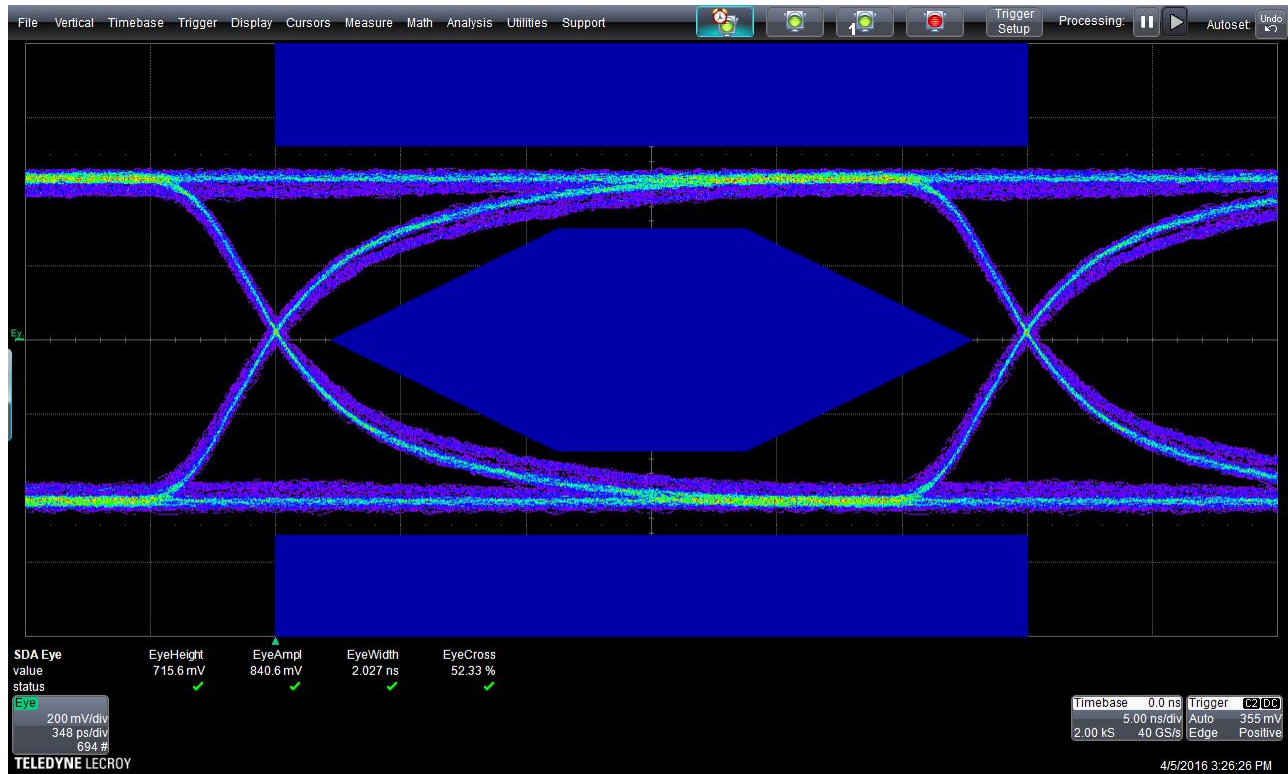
File Vertical Timebase Trigger Display Cursors Measure Math Analysis Utilities Support

Trigger Setup

Processing:

Autoset

Undo

Ey

| SDA Eye | EyeHeight | EyeAmpl | EyeWidth | EyeCross |
|---|---|---|---|---|
| value | 715.6 mV | 840.6 mV | 2.027 ns | 52.33 % |
| status | ✓ | ✓ | ✓ | ✓ |

Eye
200 mV/div
348 ps/div
694 #

Timebase 0.0 ns
5.00 ns/div
2.00 kS 40 GS/s

Trigger C2 DC
Auto 355 mV
Edge Positive

TELEDYNE LECROY

4/5/2016 3:26:26 PM